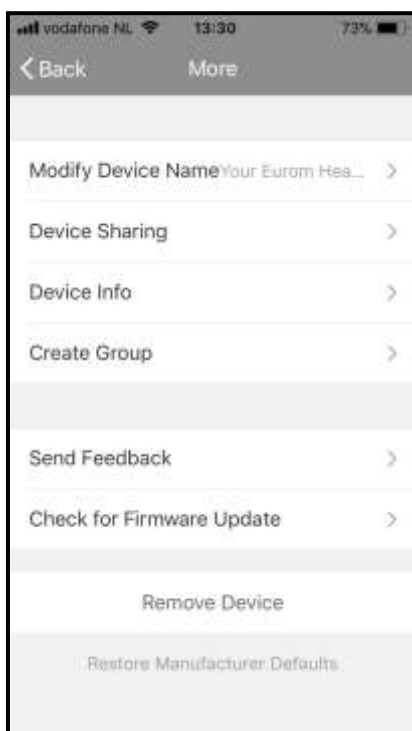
vodafone NL 13:30 73%

< Back More

Modify Device Name Your Eurom Hea... >

Device Sharing >

Device Info >

Create Group >

Send Feedback >

Check for Firmware Update >

Remove Device

Restore Manufacturer Defaults